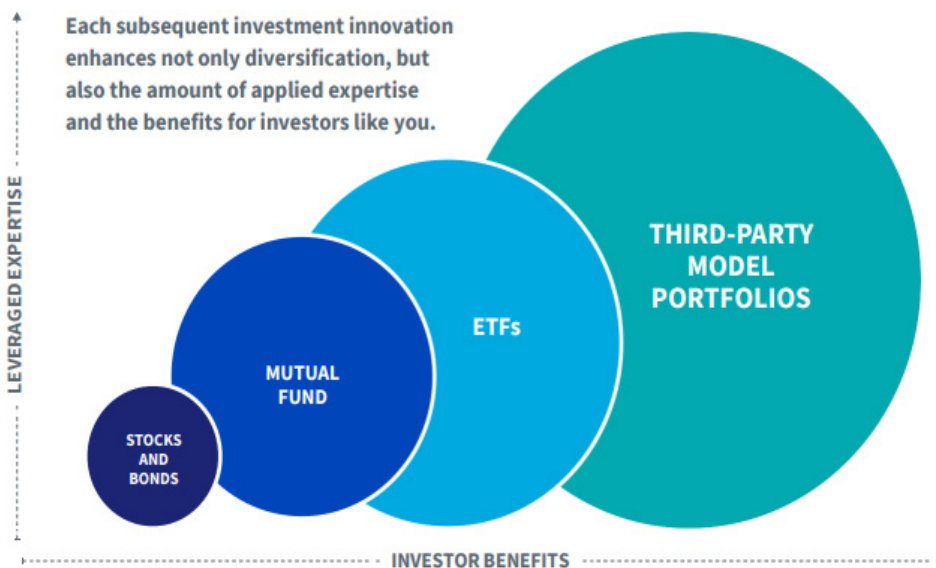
Each subsequent investment innovation enhances not only diversification, but also the amount of applied expertise and the benefits for investors like you.

LEVERAGED EXPERTISE

THIRD-PARTY MODEL PORTFOLIOS

ETFs

MUTUAL FUND

STOCKS AND BONDS

INVESTOR BENEFITS